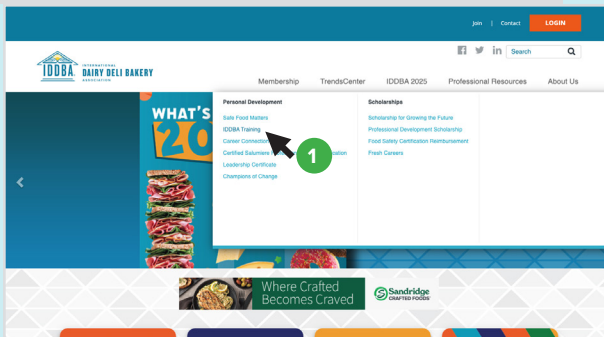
Join | Contact LOGIN

IDDBA INTERNATIONAL DAIRY DELI BAKERY ASSOCIATION

Search

Membership TrendsCenter IDDBA 2025 Professional Resources About Us

Personal Development
Safe Food Matters
IDDBA Training
Career Connection
Certified Salumiere
Leadership Certificate
Champions of Change

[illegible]ication

Scholarships
Scholarship for Growing the Future
Professional Development Scholarship
Food Safety Certification Reimbursement
Fresh Careers

1

WHAT'S
20

Where Crafted Becomes Craved

Sandridge CRAFTED FOODS